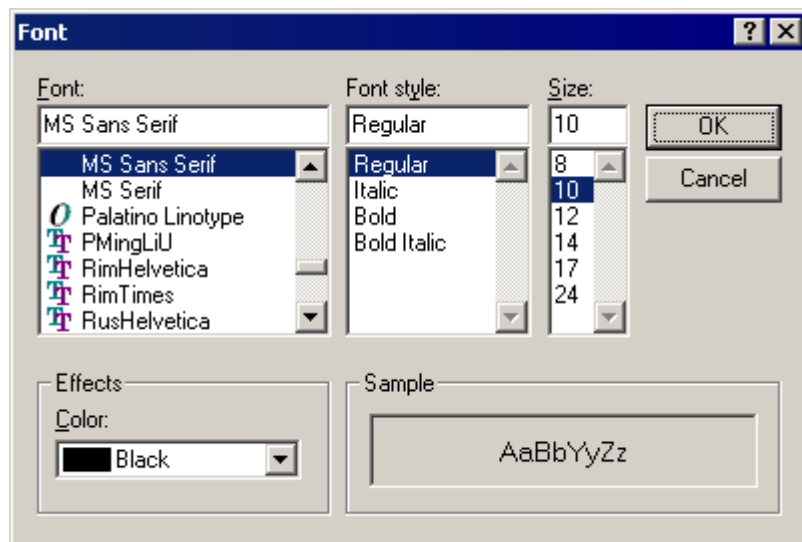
Font

?

Font:

MS Sans Serif

MS Sans Serif
MS Serif
Palatino Linotype
PMingLiU
RimHelvetica
RimTimes
RusHelvetica

Font style:

Regular

Regular
Italic
Bold
Bold Italic

Size:

10

8
10
12
14
17
24

OK

Cancel

Effects

Color:

Black

Sample

AaBbYyZz